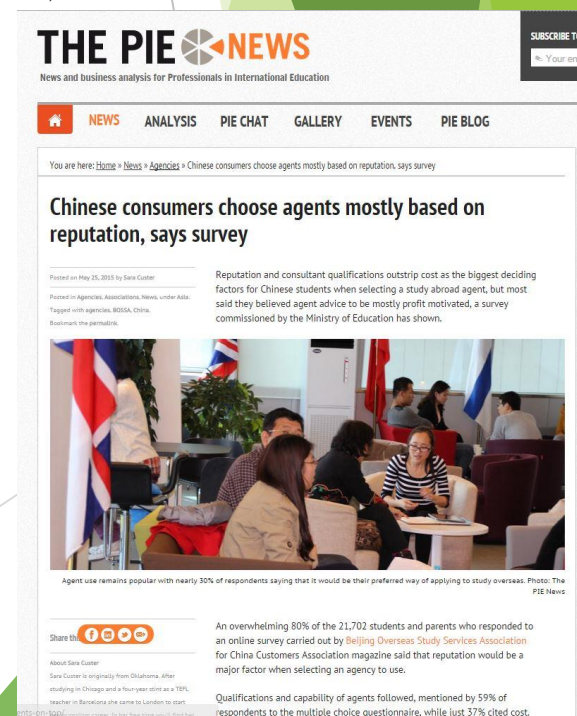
THE PIE NEWS
News and business analysis for Professionals in International Education

SUBSCRIBE T
Your em

NEWS ANALYSIS PIE CHAT GALLERY EVENTS PIE BLOG

You are here: Home » News » Agencies » Chinese consumers choose agents mostly based on reputation, says survey

Chinese consumers choose agents mostly based on reputation, says survey

Posted on May 25, 2015 by Sara Custer
Posted in Agencies, Associations, News, under Asia. Tagged with agencies, BOSSA, China.
Bookmark the permalink.

Reputation and consultant qualifications outstrip cost as the biggest deciding factors for Chinese students when selecting a study abroad agent, but most said they believed agent advice to be mostly profit motivated, a survey commissioned by the Ministry of Education has shown.

Agent use remains popular with nearly 30% of respondents saying that it would be their preferred way of applying to study overseas. Photo: The PIE News

Share th

About Sara Custer
Sara Custer is originally from Oklahoma. After studying in Chicago and a four-year stint as a TEFL teacher in Barcelona she came to London to start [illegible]

An overwhelming 80% of the 21,702 students and parents who responded to an online survey carried out by Beijing Overseas Study Services Association for China Customers Association magazine said that reputation would be a major factor when selecting an agency to use.

Qualifications and capability of agents followed, mentioned by 59% of respondents to the multiple choice questionnaire, while just 37% cited cost.

ents-on-top/